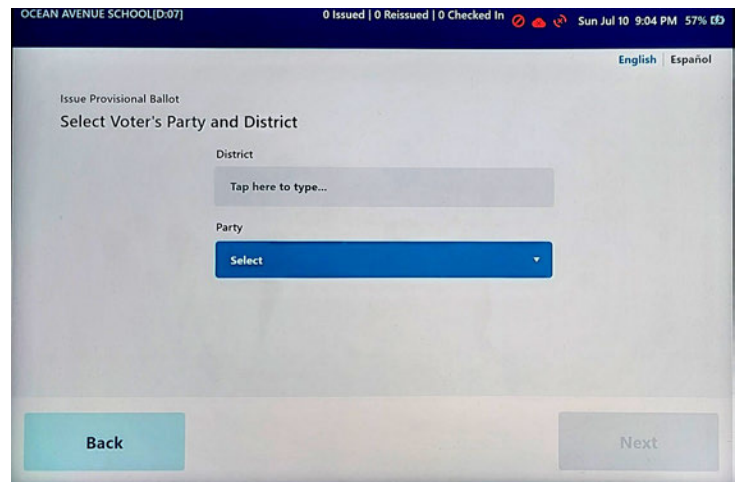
OCEAN AVENUE SCHOOL[D:07]

0 Issued | 0 Reissued | 0 Checked In

Sun Jul 10 9:04 PM 57%

English | Español

Issue Provisional Ballot

Select Voter's Party and District

District

Tap here to type...

Party

Select

Back

Next